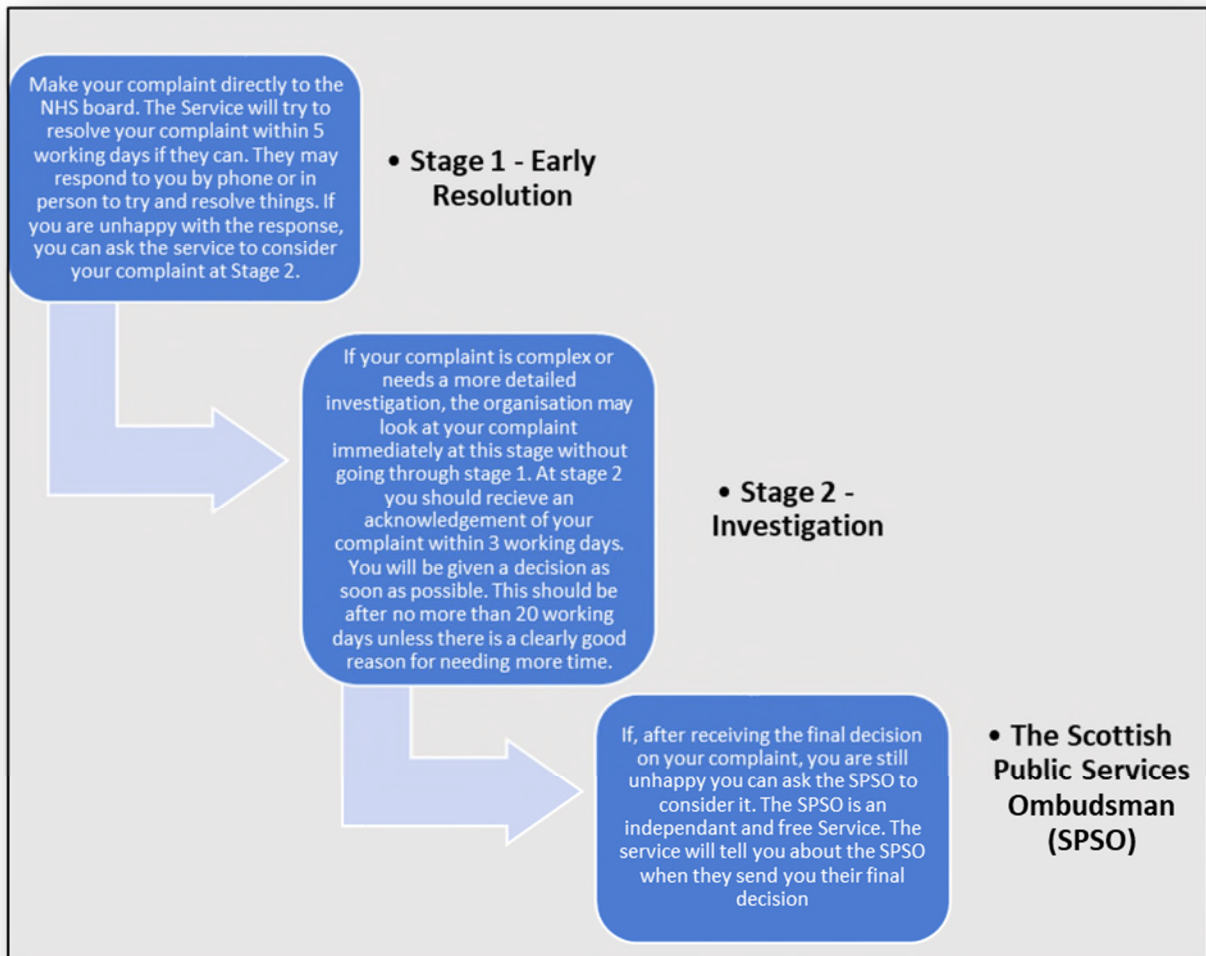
Make your complaint directly to the NHS board. The Service will try to resolve your complaint within 5 working days if they can. They may respond to you by phone or in person to try and resolve things. If you are unhappy with the response, you can ask the service to consider your complaint at Stage 2.

• Stage 1 - Early Resolution

If your complaint is complex or needs a more detailed investigation, the organisation may look at your complaint immediately at this stage without going through stage 1. At stage 2 you should recieve an acknowledgement of your complaint within 3 working days. You will be given a decision as soon as possible. This should be after no more than 20 working days unless there is a clearly good reason for needing more time.

• Stage 2 - Investigation

If, after receiving the final decision on your complaint, you are still unhappy you can ask the SPSO to consider it. The SPSO is an independant and free Service. The service will tell you about the SPSO when they send you their final decision

• The Scottish Public Services Ombudsman (SPSO)